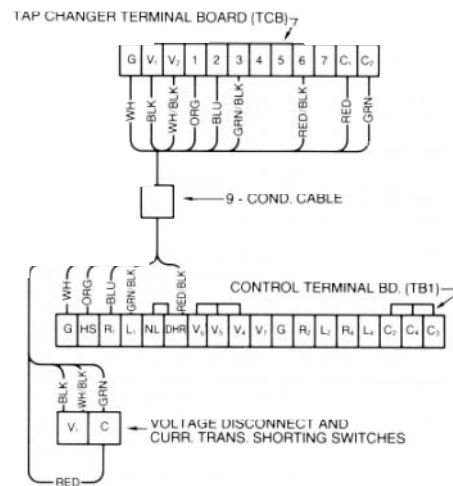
TAP CHANGER TERMINAL BOARD (TCB)

| G | $V_1$ | $V_2$ | 1 | 2 | 3 | 4 | 5 | 6 | 7 | $C_1$ | $C_2$ |
|---|---|---|---|---|---|---|---|---|---|---|---|

WH
BLK
WH/BLK
ORG
BLU
GRN/BLK
RED/BLK
RED
GRN

9 - COND. CABLE

WH
ORG
BLU
GRN/BLK
RED/BLK

CONTROL TERMINAL BD. (TB1)

| G | HS | $R_1$ | $L_1$ | NL | DHR | $V_8$ | $V_5$ | $V_4$ | $V_7$ | G | $R_2$ | $L_2$ | $R_4$ | $L_4$ | $C_2$ | $C_4$ | $C_3$ |
|---|---|---|---|---|---|---|---|---|---|---|---|---|---|---|---|---|---|

BLK
WH/BLK
GRN

| $V_1$ | C |
|---|---|

VOLTAGE DISCONNECT AND CURR. TRANS. SHORTING SWITCHES

RED